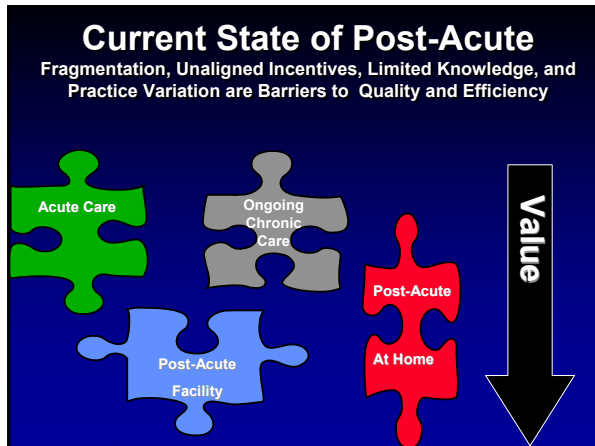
Current State of Post-Acute

Fragmentation, Unaligned Incentives, Limited Knowledge, and Practice Variation are Barriers to Quality and Efficiency

Acute Care

Ongoing Chronic Care

Post-Acute

At Home

Post-Acute Facility

Value